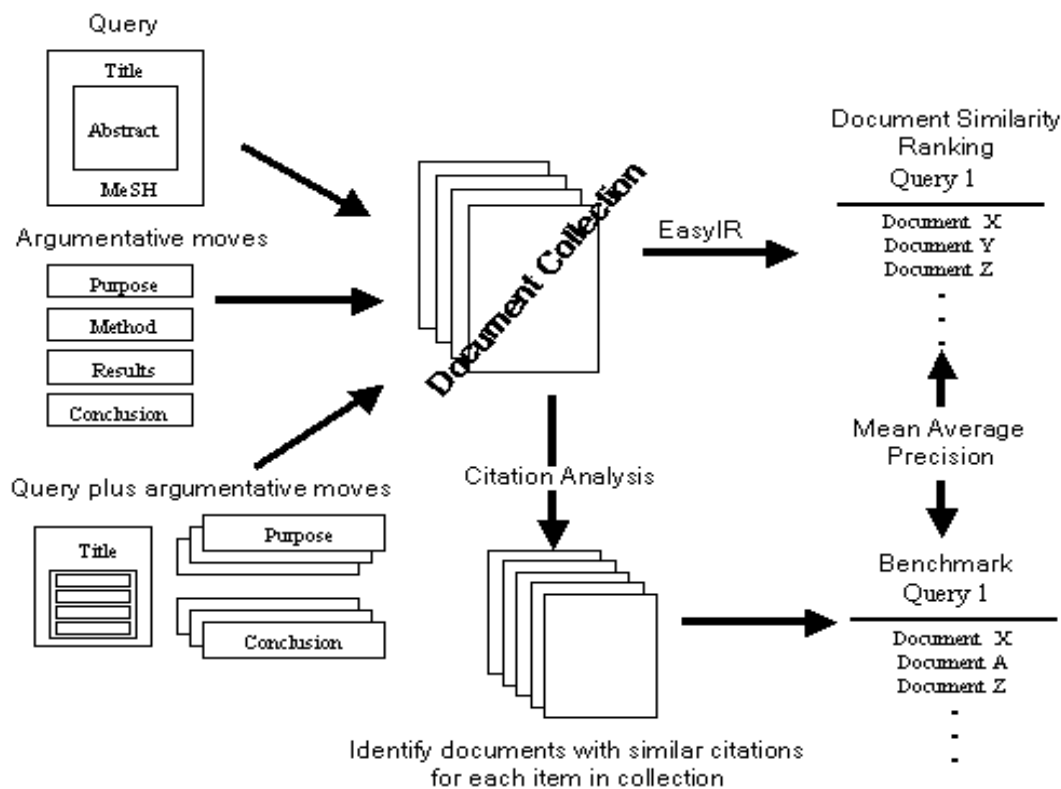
Query

Title

Abstract

MeSH

Argumentative moves

Purpose

Method

Results

Conclusion

Query plus argumentative moves

Title

Purpose

Conclusion

Document Collection

EasyIR

Document Similarity Ranking
Query 1

Document X
Document Y
Document Z

Mean Average Precision

Citation Analysis

Benchmark
Query 1

Document X
Document A
Document Z

Identify documents with similar citations for each item in collection